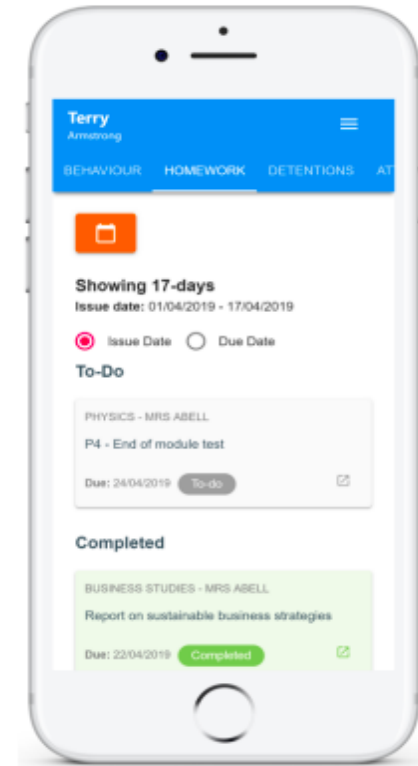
Terry
Armstrong

BEHAVIOUR HOMEWORK DETENTIONS AT

Showing 17-days
Issue date: 01/04/2019 - 17/04/2019

Issue Date Due Date

To-Do

PHYSICS - MRS ABELL
P4 - End of module test
Due: 24/04/2019 To-do

Completed

BUSINESS STUDIES - MRS ABELL
Report on sustainable business strategies
Due: 22/04/2019 Completed